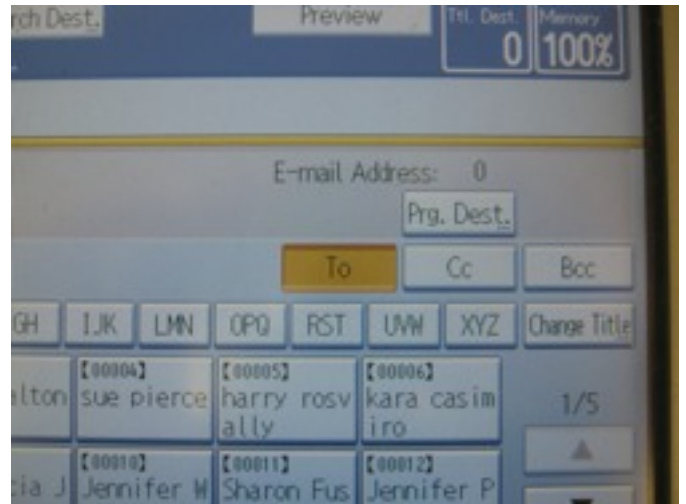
rch Dest.

Preview

Ttl. Dest.
0

Memory
100%

E-mail Address: 0

Prg. Dest.

To

Cc

Bcc

GH

IJK

LMN

OPQ

RST

UVW

XYZ

Change Title

elton

【00004】
sue pierce

【00005】
harry rosvally

【00006】
kara casimiro

1/5

cia J

【00010】
Jennifer W

【00011】
Sharon Fus

【00012】
Jennifer P